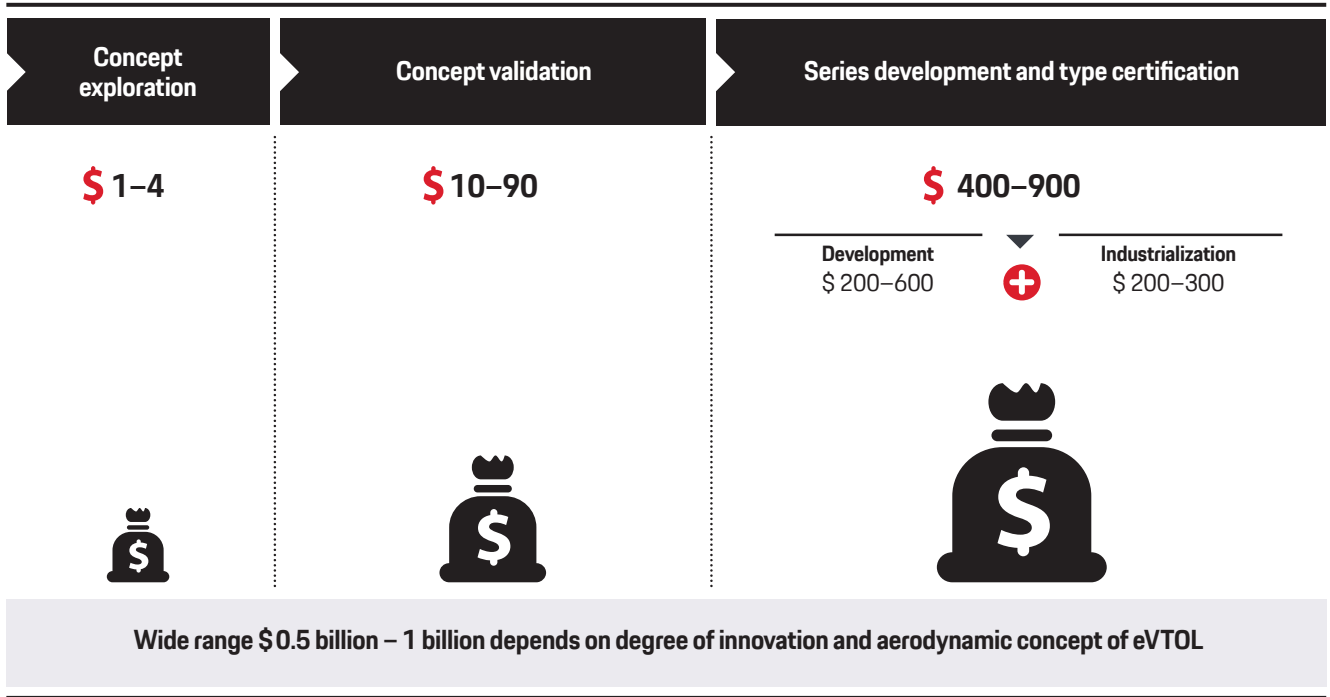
| Concept exploration | Concept validation | Series development and type certification |
|---|---|---|
| $ 1–4 | $ 10–90 | $ 400–900 |
| | | Development $ 200–600 + Industrialization $ 200–300 |

$ $ $

Wide range $ 0.5 billion – 1 billion depends on degree of innovation and aerodynamic concept of eVTOL